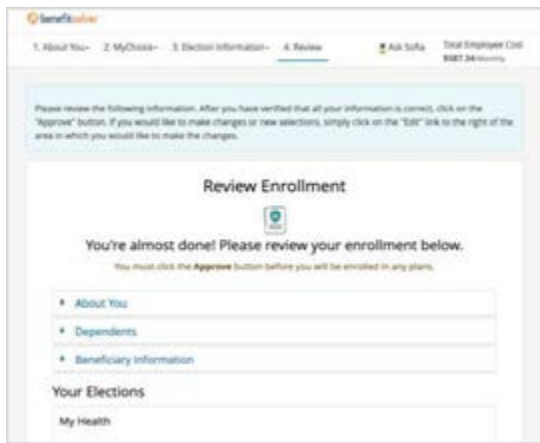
benefitsolver

1. About You 2. MyChoice 3. Election Information 4. Review

Ask Sofia

Total Employee Cost
$587.34 Monthly

Please review the following information. After you have verified that all your information is correct, click on the "Approve" button. If you would like to make changes or new selections, simply click on the "Edit" link to the right of the area in which you would like to make the changes.

Review Enrollment

You're almost done! Please review your enrollment below.

You must click the **Approve** button before you will be enrolled in any plans.

About You

Dependents

Beneficiary Information

Your Elections

My Health